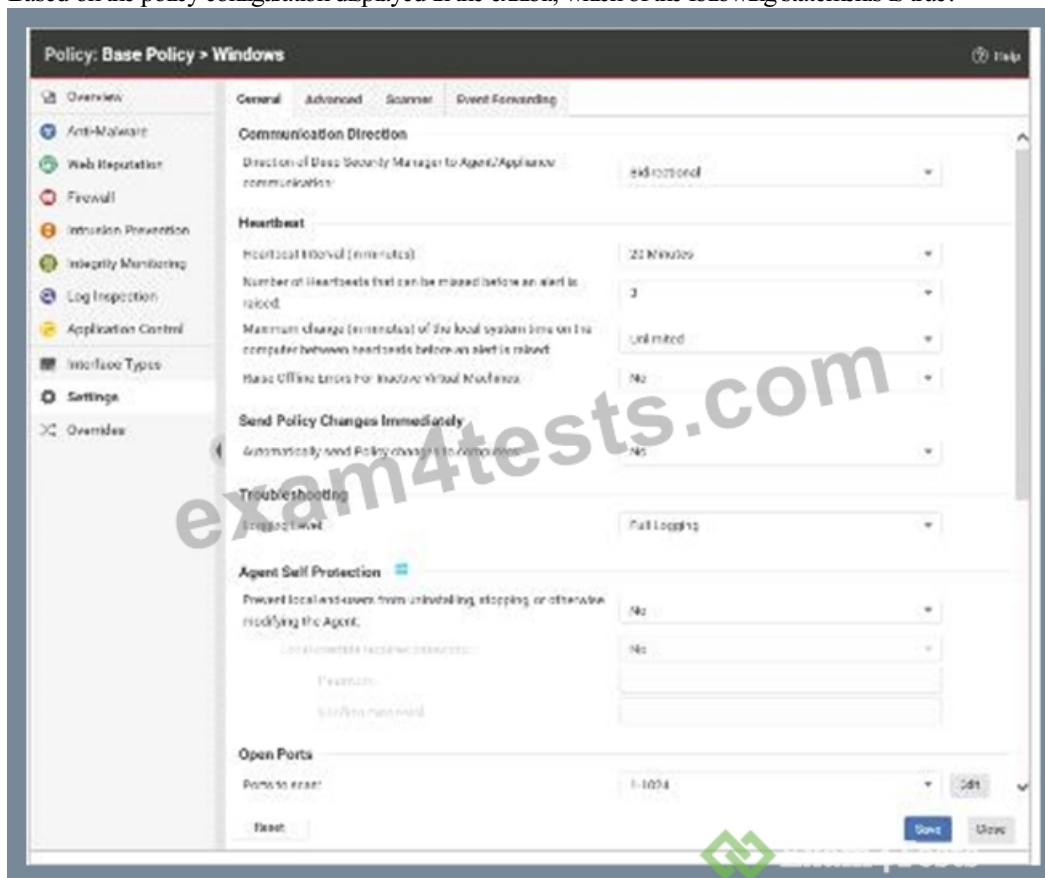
Based on the policy configuration displayed in the exhibit, which of the following statements is true?

Policy: Base Policy > Windows

Help

Overview
Anti-Malware
Web Reputation
Firewall
Intrusion Prevention
Integrity Monitoring
Log Inspection
Application Control
Interface Types
Settings
Overrides

General | Advanced | Scanner | Event Forwarding

Communication Direction

Direction of Deep Security Manager to Agent/Appliance communication: | Bidirectional

Heartbeat

Heartbeat Interval (in minutes): | 20 Minutes

Number of Heartbeats that can be missed before an alert is raised: | 3

Maximum change (in minutes) of the local system time on the computer between heartbeats before an alert is raised: | Unlimited

Raise Offline Errors For Inactive Virtual Machines: | No

Send Policy Changes Immediately

Automatically send Policy changes to computers: | No

Troubleshooting

Logging Level: | Full Logging

Agent Self Protection

Prevent local end-users from uninstalling, stopping, or otherwise modifying the Agent: | No

Local override requires password: | No

Password:

Confirm Password:

Open Ports

Ports to scan: | 1-1024 | Edit

Reset

Save | Close

exam4tests.com